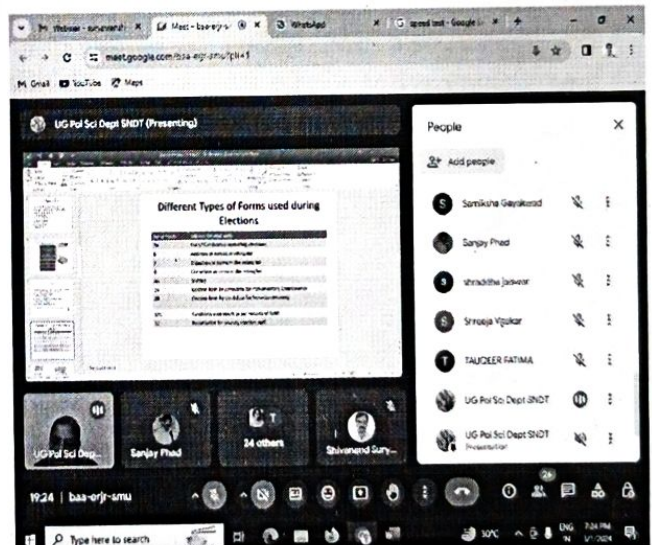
Webinar - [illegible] × Meet - baa-erjr-smu × WhatsApp × speed test - Google × +

meet.google.com/baa-erjr-smu?pli=1

Gmail YouTube Maps

UG Pol Sci Dept SNDT (Presenting)

Different Types of Forms used during Elections

People

Add people

Samiksha Gaykwad

Sanjay Phad

shraddha jadwar

Shreeja Vijaykar

TAUQEER FATIMA

UG Pol Sci Dept SNDT

UG Pol Sci Dept SNDT Presentation

UG Pol Sci Dep...

Sanjay Phad

24 others

Shivanand Sury...

19:24 | baa-erjr-smu

26

Type here to search

30°C ENG IN 7:24 PM